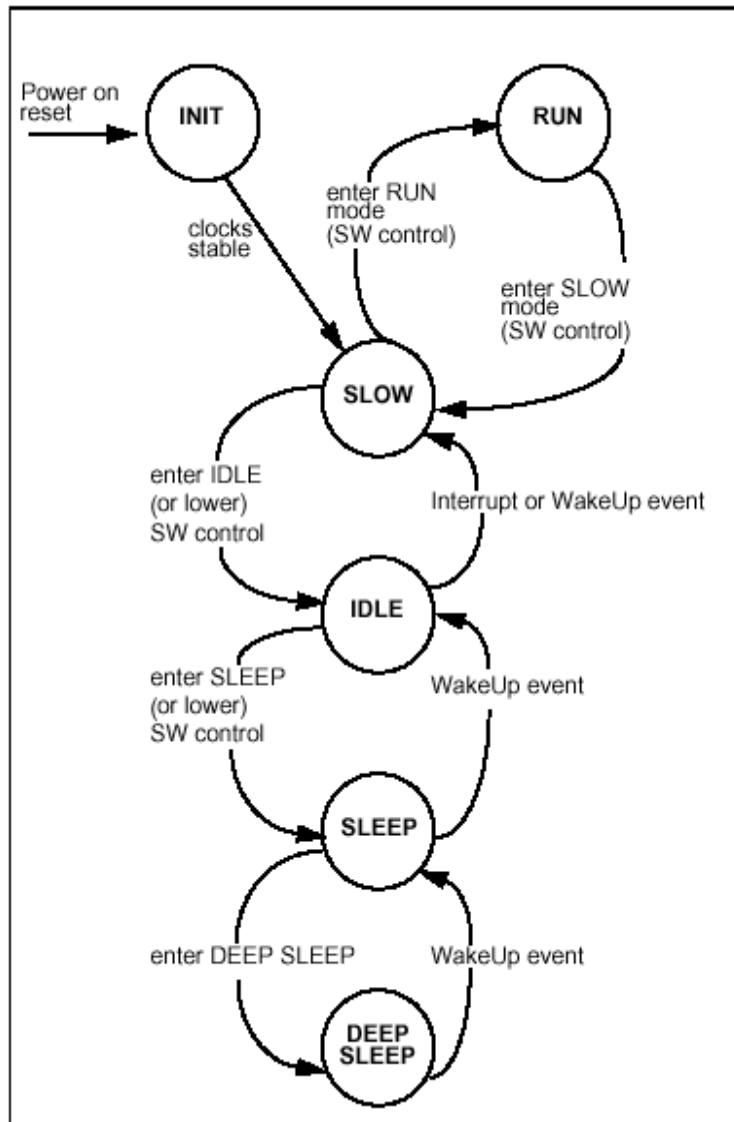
Power on reset

INIT

RUN

clocks stable

enter RUN mode (SW control)

enter SLOW mode (SW control)

SLOW

enter IDLE (or lower) SW control

Interrupt or WakeUp event

IDLE

enter SLEEP (or lower) SW control

WakeUp event

SLEEP

enter DEEP SLEEP

WakeUp event

DEEP SLEEP